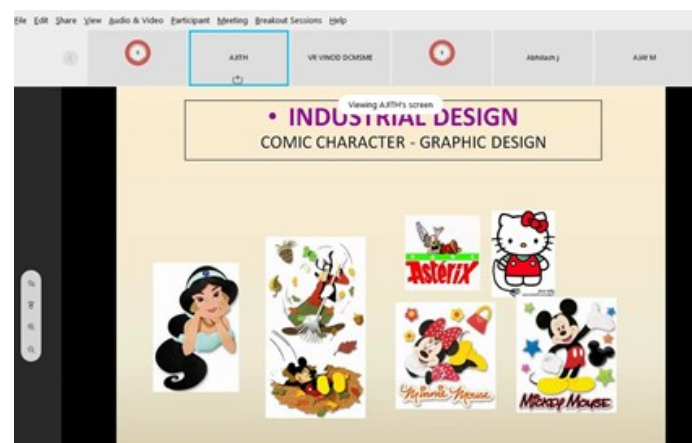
File Edit Share View Audio & Video Participant Meeting Breakout Sessions Help

AJITH

VR VINOD DCMSME

Abhilash J

AJAY M

Viewing AJITH's screen

• INDUSTRIAL DESIGN
COMIC CHARACTER - GRAPHIC DESIGN

ASTERIX

Minnie Mouse

Mickey Mouse